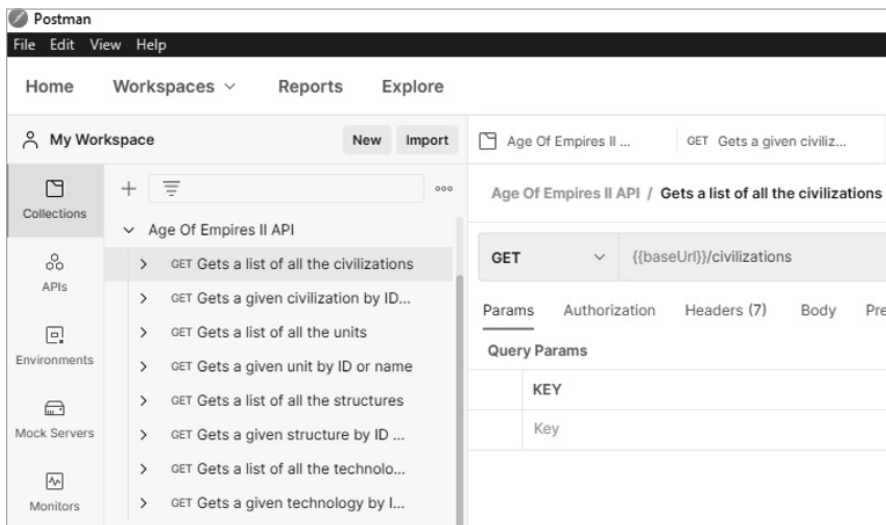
Postman
File Edit View Help
Home Workspaces ∨ Reports Explore
My Workspace New Import
Age Of Empires II ... GET Gets a given civiliz...
Collections
APIs
Environments
Mock Servers
Monitors
+ ooo
Age Of Empires II API
GET Gets a list of all the civilizations
GET Gets a given civilization by ID...
GET Gets a list of all the units
GET Gets a given unit by ID or name
GET Gets a list of all the structures
GET Gets a given structure by ID ...
GET Gets a list of all the technolo...
GET Gets a given technology by I...
Age Of Empires II API / Gets a list of all the civilizations
GET {{baseUrl}}/civilizations
Params Authorization Headers (7) Body Pre
Query Params
KEY
Key